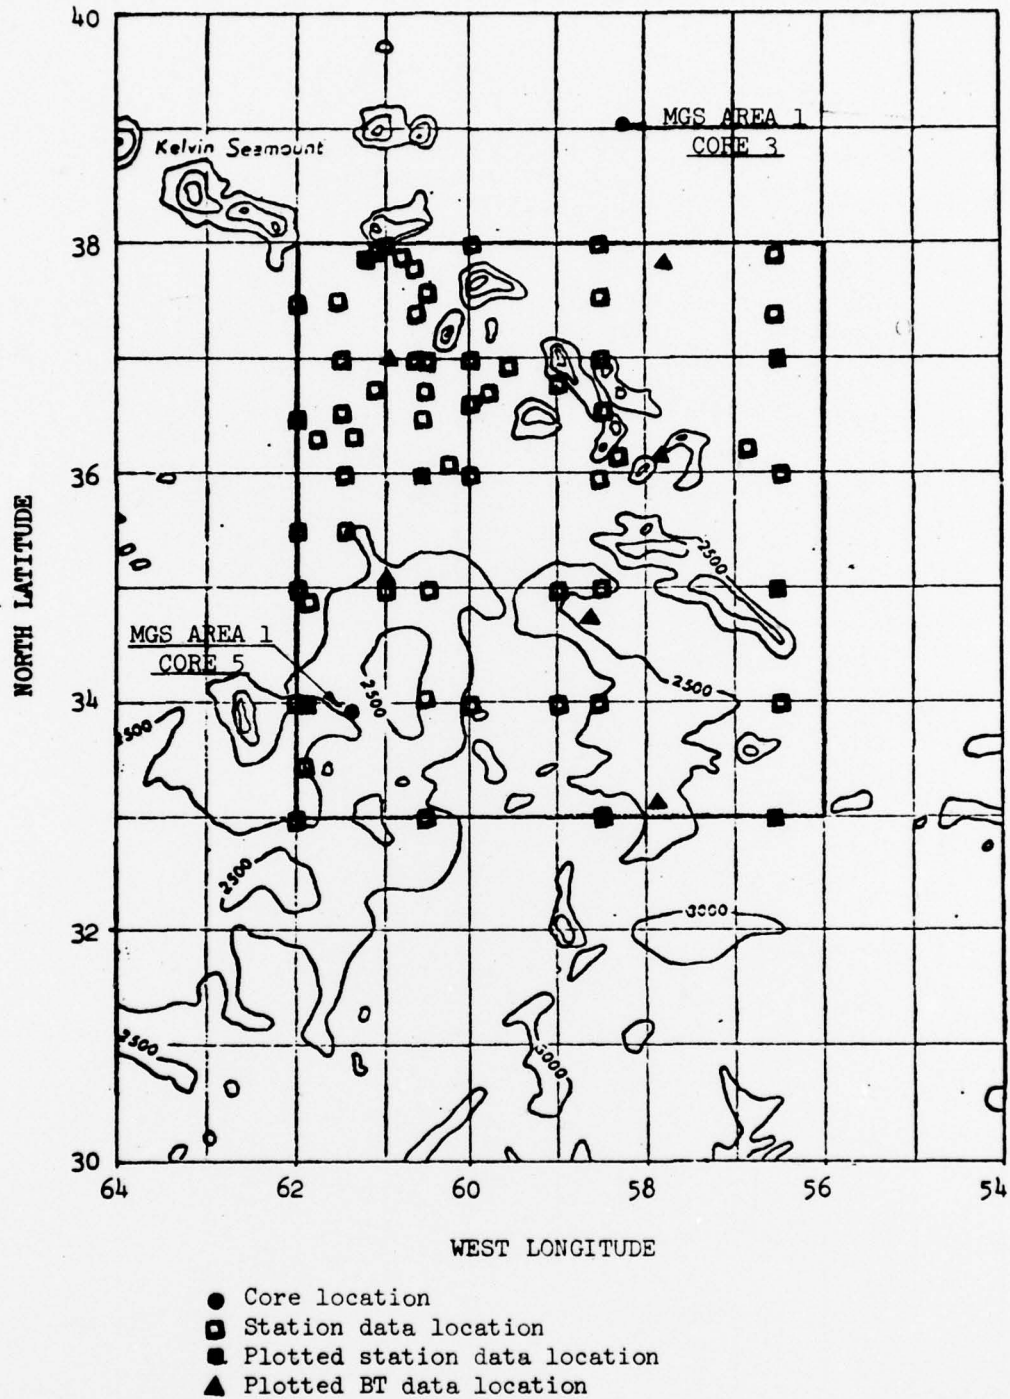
40

Kelvin Seamount

MGS AREA 1
CORE 3

38

36

NORTH LATITUDE

2500

MGS AREA 1
CORE 5

34

2500

2500

2500

2500

32

3000

2500

3000

30

64

62

60

58

56

54

WEST LONGITUDE

● Core location
Station data location
Plotted station data location
▲ Plotted BT data location